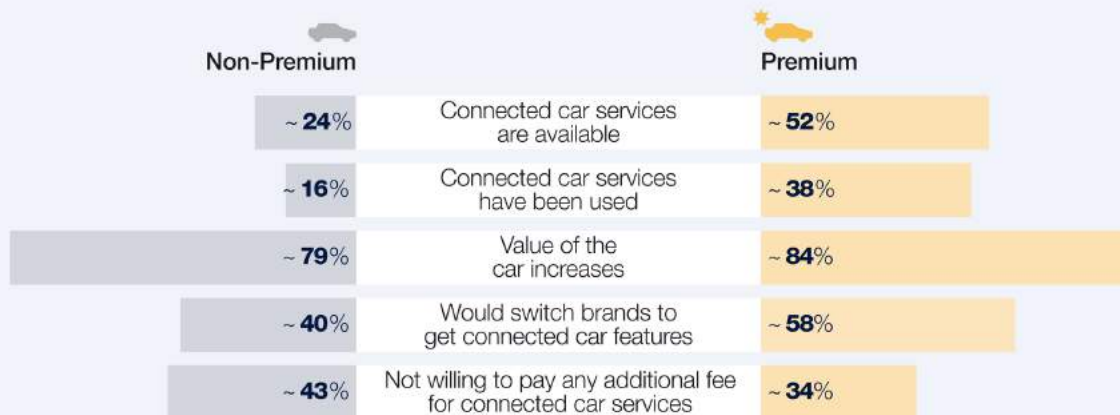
Non-Premium

Premium

| Non-Premium | | Premium |
|---|---|---|
| ~ 24% | Connected car services are available | ~ 52% |
| ~ 16% | Connected car services have been used | ~ 38% |
| ~ 79% | Value of the car increases | ~ 84% |
| ~ 40% | Would switch brands to get connected car features | ~ 58% |
| ~ 43% | Not willing to pay any additional fee for connected car services | ~ 34% |